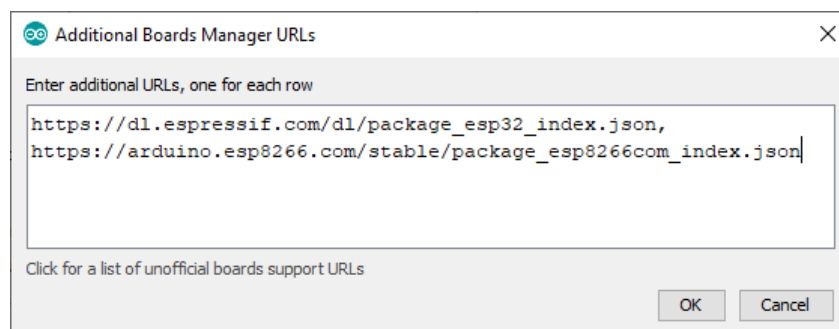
Additional Boards Manager URLs

×

Enter additional URLs, one for each row

https://dl.espressif.com/dl/package_esp32_index.json,
https://arduino.esp8266.com/stable/package_esp8266com_index.json

Click for a list of unofficial boards support URLs

OK

Cancel